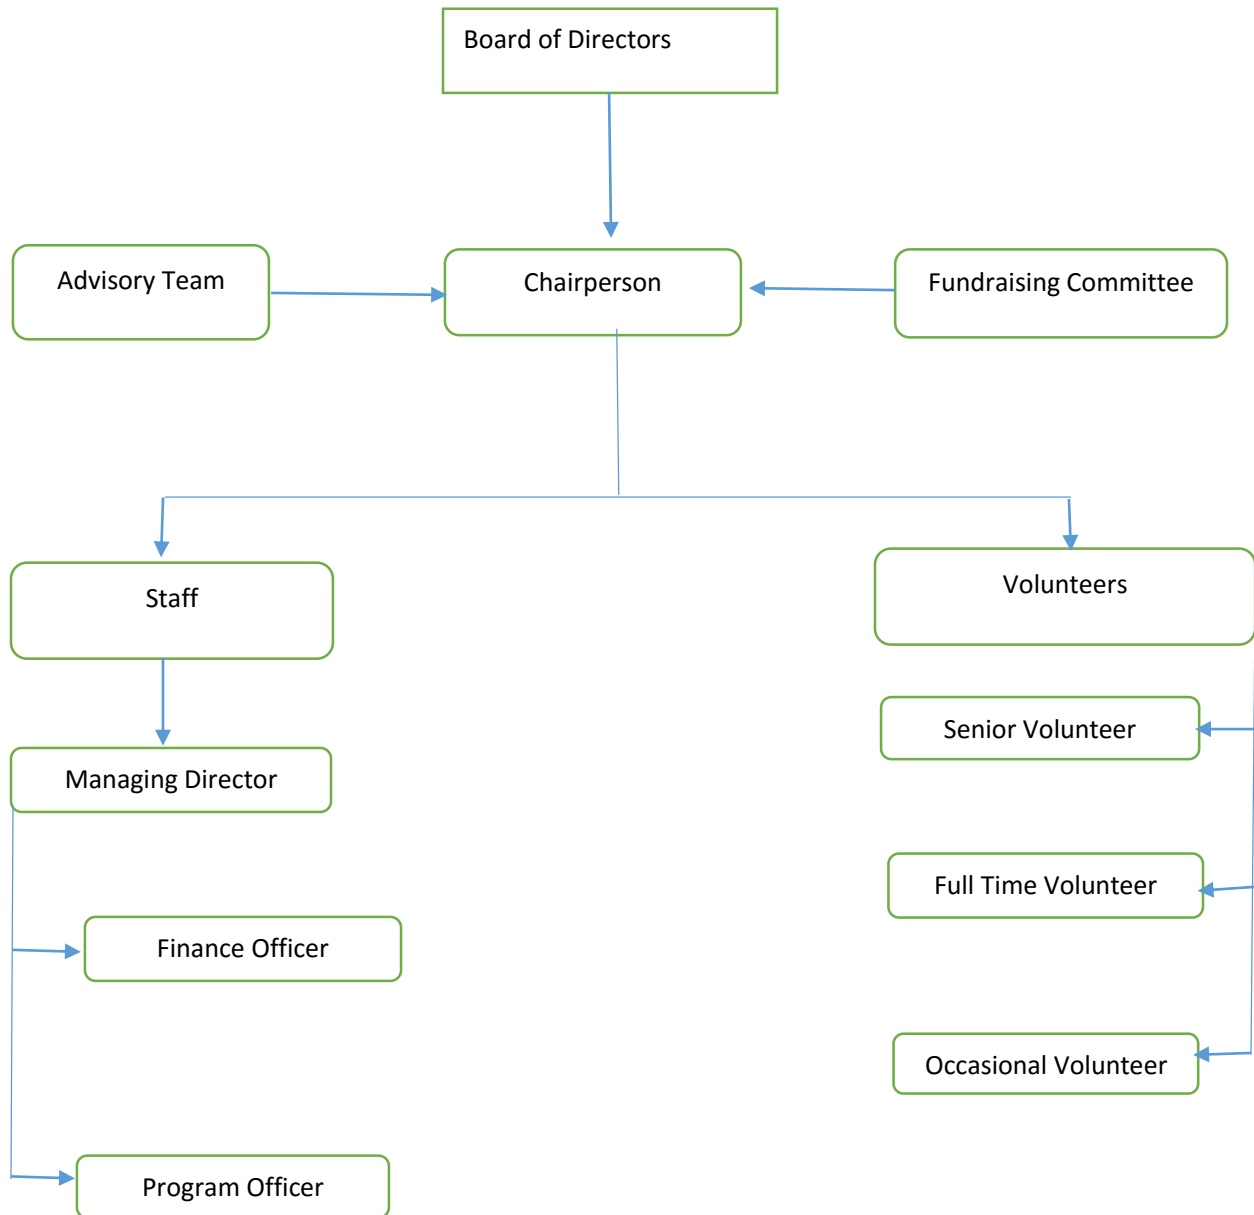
Board of Directors

Advisory Team

Chairperson

Fundraising Committee

Staff

Volunteers

Senior Volunteer

Managing Director

Full Time Volunteer

Finance Officer

Occasional Volunteer

Program Officer